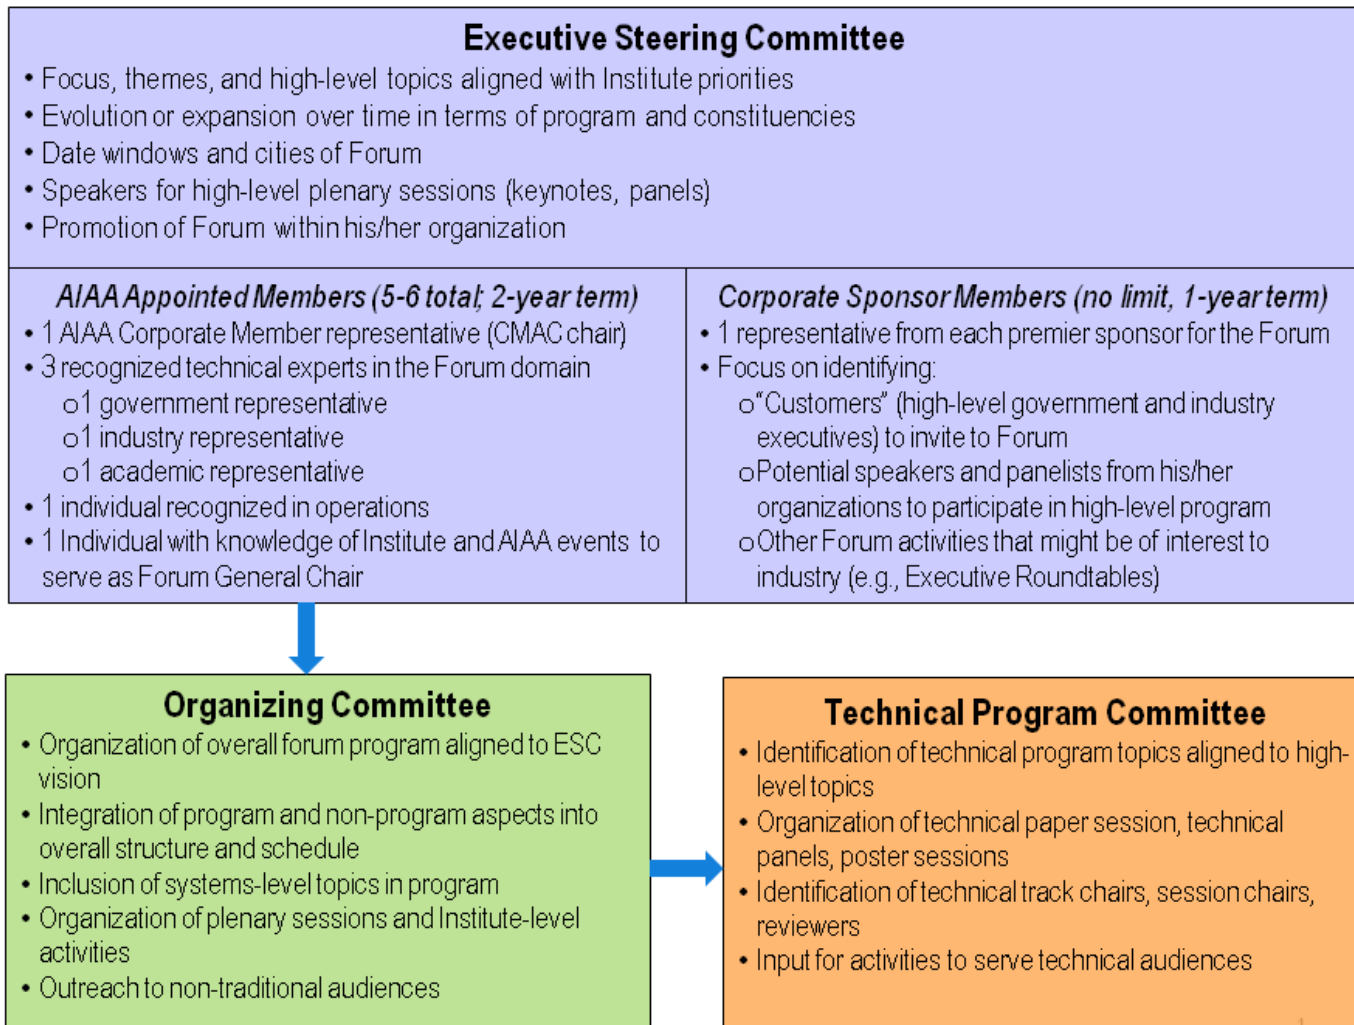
Executive Steering Committee

• Focus, themes, and high-level topics aligned with Institute priorities
• Evolution or expansion over time in terms of program and constituencies
• Date windows and cities of Forum
• Speakers for high-level plenary sessions (keynotes, panels)
• Promotion of Forum within his/her organization

AIAA Appointed Members (5-6 total; 2-year term)

• 1 AIAA Corporate Member representative (CMAC chair)
• 3 recognized technical experts in the Forum domain
o 1 government representative
o 1 industry representative
o 1 academic representative
• 1 individual recognized in operations
• 1 Individual with knowledge of Institute and AIAA events to serve as Forum General Chair

Corporate Sponsor Members (no limit, 1-year term)

• 1 representative from each premier sponsor for the Forum
• Focus on identifying:
o "Customers" (high-level government and industry executives) to invite to Forum
o Potential speakers and panelists from his/her organizations to participate in high-level program
o Other Forum activities that might be of interest to industry (e.g., Executive Roundtables)

Organizing Committee

• Organization of overall forum program aligned to ESC vision
• Integration of program and non-program aspects into overall structure and schedule
• Inclusion of systems-level topics in program
• Organization of plenary sessions and Institute-level activities
• Outreach to non-traditional audiences

Technical Program Committee

• Identification of technical program topics aligned to high-level topics
• Organization of technical paper session, technical panels, poster sessions
• Identification of technical track chairs, session chairs, reviewers
• Input for activities to serve technical audiences